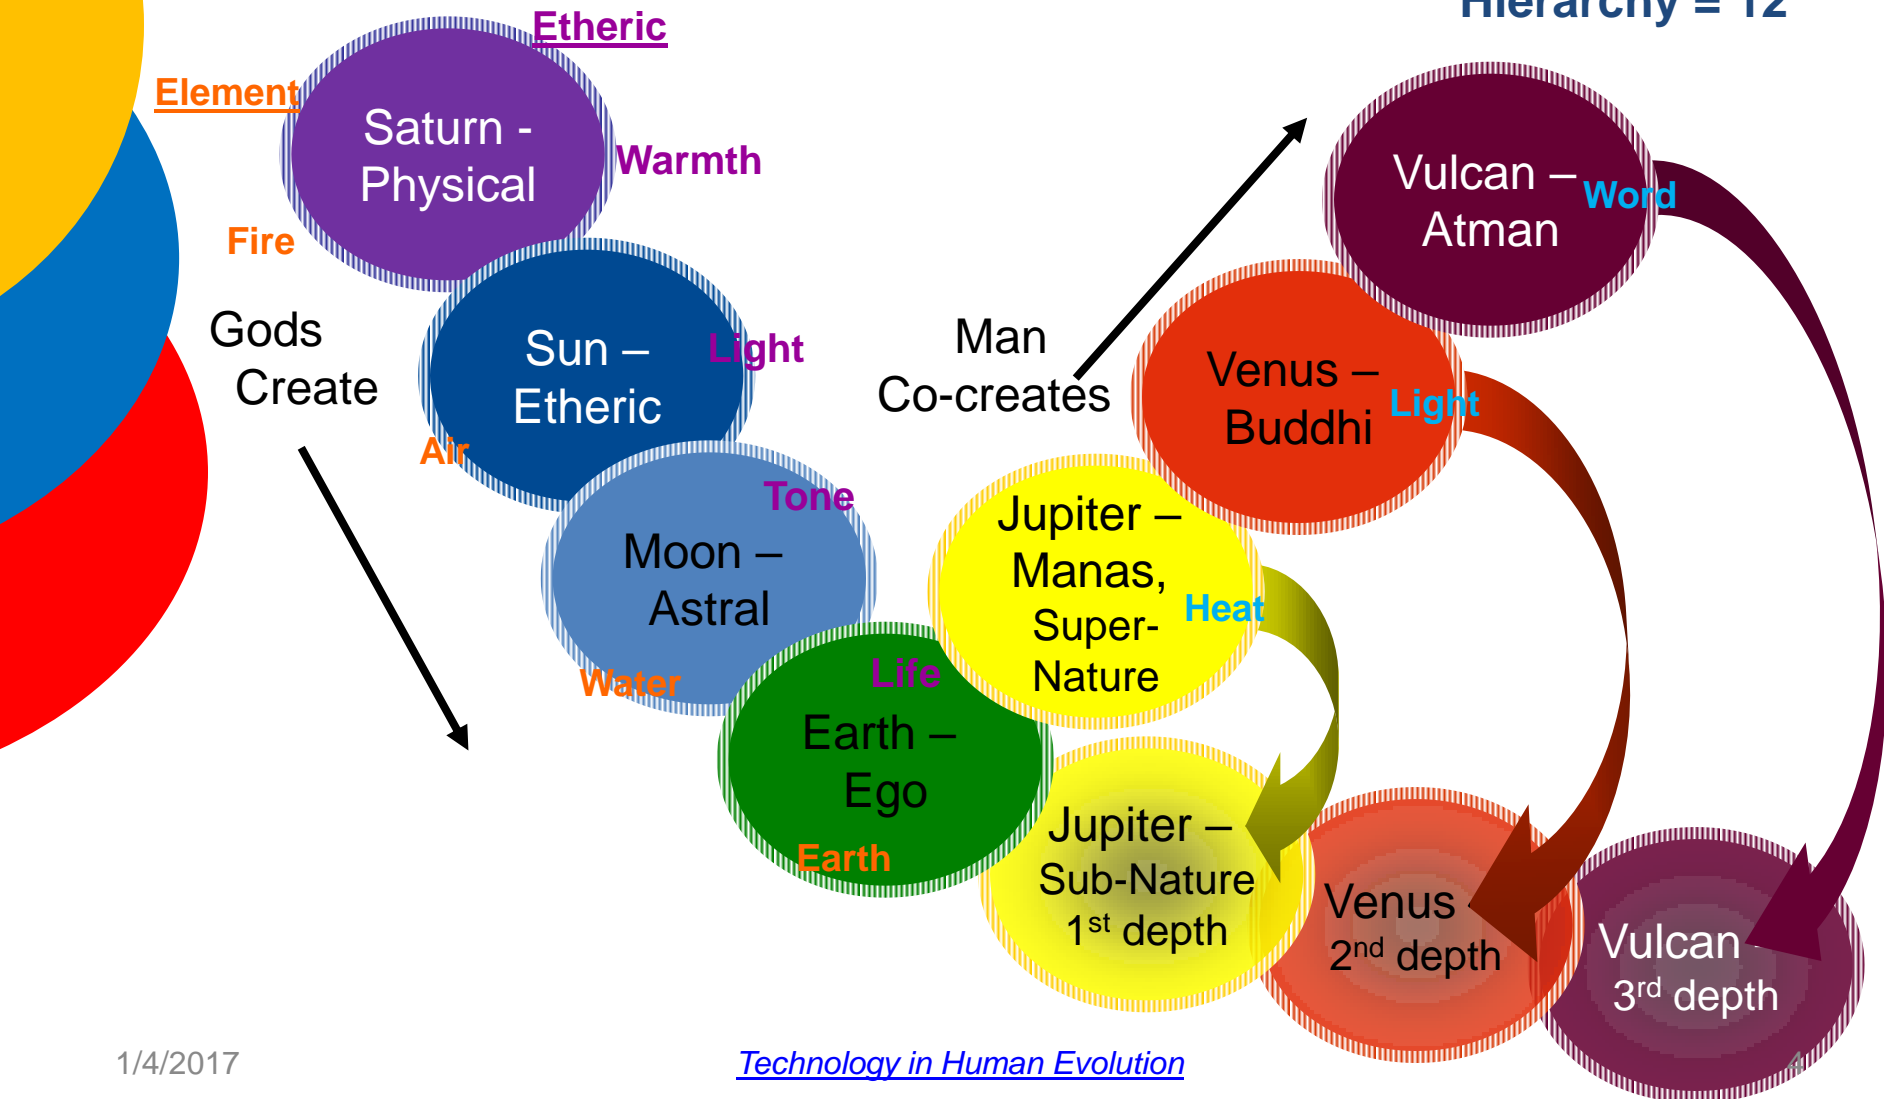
Hierarchy = 12

Etheric

Element

Saturn - Physical

Warmth

Fire

Gods Create

Sun – Etheric

Light

Air

Man Co-creates

Vulcan – Atman

Word

Venus – Buddhi

Light

Tone

Moon – Astral

Water

Jupiter – Manas, Super-Nature

Heat

Life

Earth – Ego

Earth

Jupiter – Sub-Nature $1^{st}$ depth

Venus $2^{nd}$ depth

Vulcan $3^{rd}$ depth

1/4/2017

Technology in Human Evolution

4